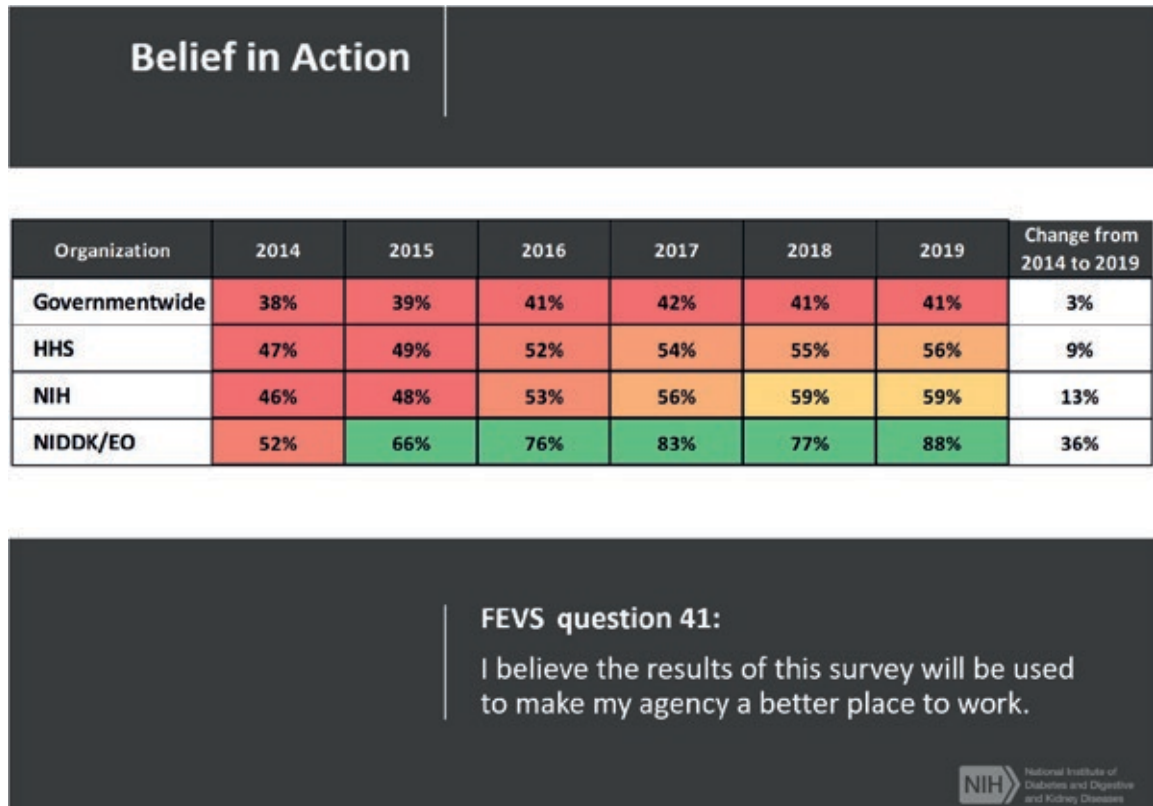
Belief in Action

| Organization | 2014 | 2015 | 2016 | 2017 | 2018 | 2019 | Change from 2014 to 2019 |
|---|---|---|---|---|---|---|---|
| Governmentwide | 38% | 39% | 41% | 42% | 41% | 41% | 3% |
| HHS | 47% | 49% | 52% | 54% | 55% | 56% | 9% |
| NIH | 46% | 48% | 53% | 56% | 59% | 59% | 13% |
| NIDDK/EO | 52% | 66% | 76% | 83% | 77% | 88% | 36% |

FEVS question 41:

I believe the results of this survey will be used to make my agency a better place to work.

NIH National Institute of Diabetes and Digestive and Kidney Diseases